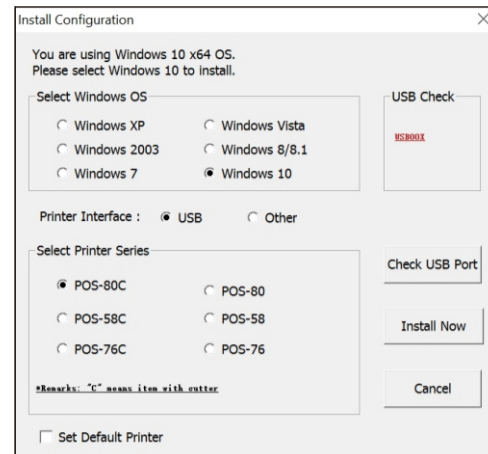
Install Configuration

You are using Windows 10 x64 OS.
Please select Windows 10 to install.

Select Windows OS

Windows XP
Windows Vista
Windows 2003
Windows 8/8.1
Windows 7
Windows 10

USB Check

USB00X

Printer Interface : USB Other

Select Printer Series

POS-80C
POS-80
POS-58C
POS-58
POS-76C
POS-76

*Remarks: "C" means item with cutter

Check USB Port

Install Now

Cancel

Set Default Printer